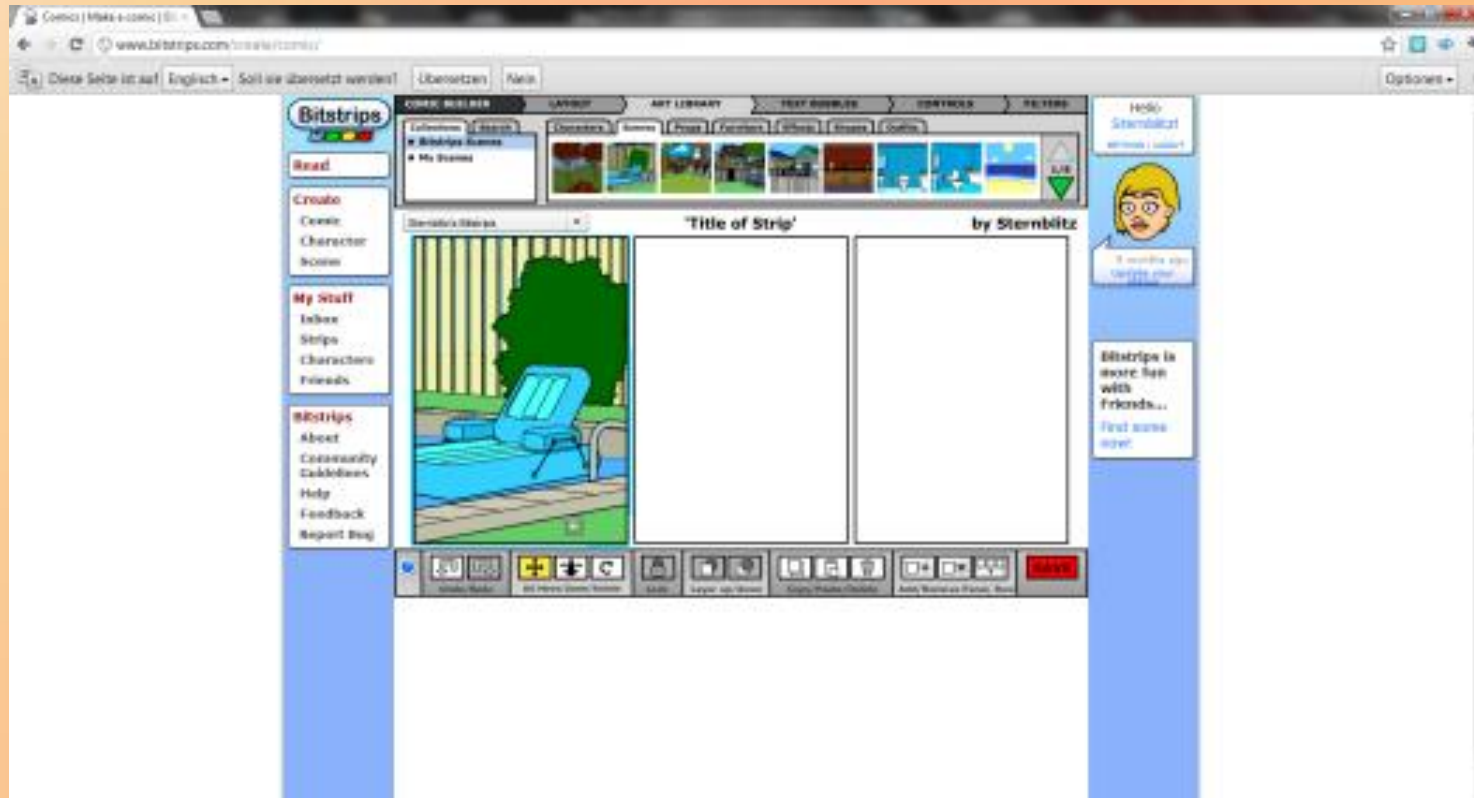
Comic | Make a comic | Bi

www.bitstrips.com/create/comic/

Diese Seite ist auf Englisch Soll sie übersetzt werden? Übersetzen Nein Optionen

Bitstrips

Read

Create
Comic
Character
Scene

My Stuff
Inbox
Strips
Characters
Friends

Bitstrips
About
Community Guidelines
Help
Feedback
Report Bug

COMIC BUILDER LAYOUT ART LIBRARY TEXT BUBBLES CONTROLS FILTERS

Collections Search
Bitstrips Scenes
My Scenes

Characters Scenes Props Furniture Effects Images Outfits

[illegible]

'Title of Strip'

by Sternblitz

Undo Redo
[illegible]
Lock
Layer Up Down
Copy Paste Delete
Add/Remove Panel, Row
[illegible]

Hello Sternblitz!
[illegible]

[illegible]
Update your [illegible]

Bitstrips is more fun with Friends...
Find some now!